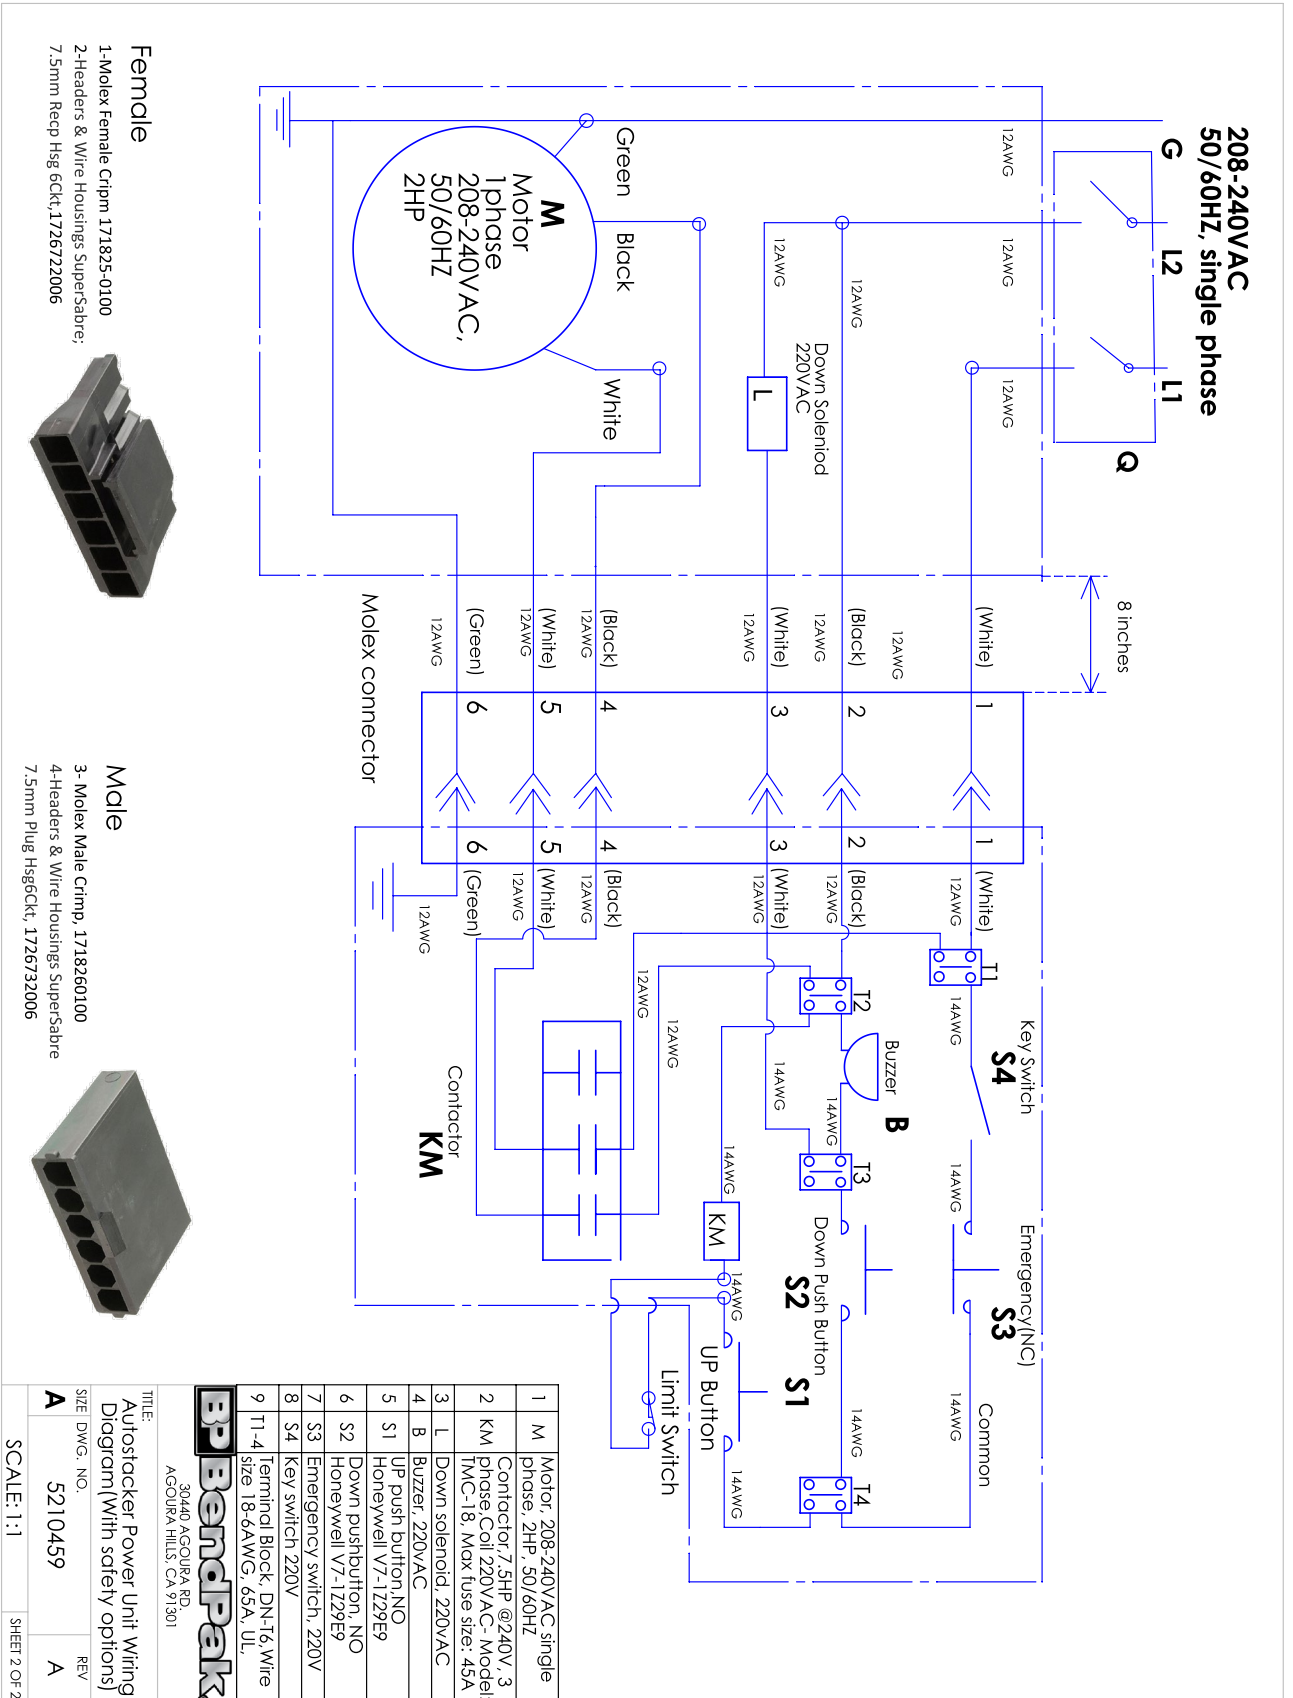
208-240VAC
50/60HZ, single phase
G
L2
L1
Q
12AWG
12AWG
12AWG
Green
Black
White
M
Motor
1phase
208-240VAC,
50/60HZ
2HP
12AWG
12AWG
Down Solenoid
220VAC
L
8 inches
Female
1-Molex Female Cripm 171825-0100
2-Headers & Wire Housings SuperSabre,
7.5mm Recp Hsg 6Ckt,1726722006
Molex connector
(White)
(Black)
(White)
(Black)
(White)
(Green)
12AWG
12AWG
12AWG
12AWG
12AWG
12AWG
1
2
3
4
5
6
1
2
3
4
5
6
(White)
(Black)
(White)
(Black)
(White)
(Green)
12AWG
12AWG
12AWG
12AWG
12AWG
12AWG
Male
3- Molex Male Crimp, 171826-0100
4-Headers & Wire Housings SuperSabre
7.5mm Plug Hsg6Ckt, 1726732006
T1
T2
T3
T4
14AWG
Key Switch
S4
Buzzer
B
14AWG
14AWG
14AWG
14AWG
12AWG
12AWG
Contactor
KM
KM
14AWG
Emergency(NC)
S3
Common
14AWG
14AWG
Down Push Button
S2
S1
UP Button
Limit Switch
14AWG
14AWG
| 1 | M | Motor, 208-240VAC single phase, 2HP, 50/60HZ |
|---|---|---|
| 2 | KM | Contactor,7.5HP @240V, 3 phase,Coil 220VAC-Model: TMC-18, Max fuse size: 45A |
| 3 | L | Down solenoid, 220VAC |
| 4 | B | Buzzer, 220VAC |
| 5 | S1 | UP push button,NO Honeywell V7-1Z29E9 |
| 6 | S2 | Down pushbutton, NO Honeywell V7-1Z29E9 |
| 7 | S3 | Emergency switch, 220V |
| 8 | S4 | Key switch 220V |
| 9 | T1-4 | Terminal Block, DN-T6,Wire size 18-6AWG, 65A, UL, |
BendPak
30440 AGOURA RD.
AGOURA HILLS, CA 91301
TITLE:
Autostacker Power Unit Wiring Diagram(With safety options)
SIZE DWG. NO. REV
A 5210459 A
SCALE: 1:1
SHEET 2 OF 2